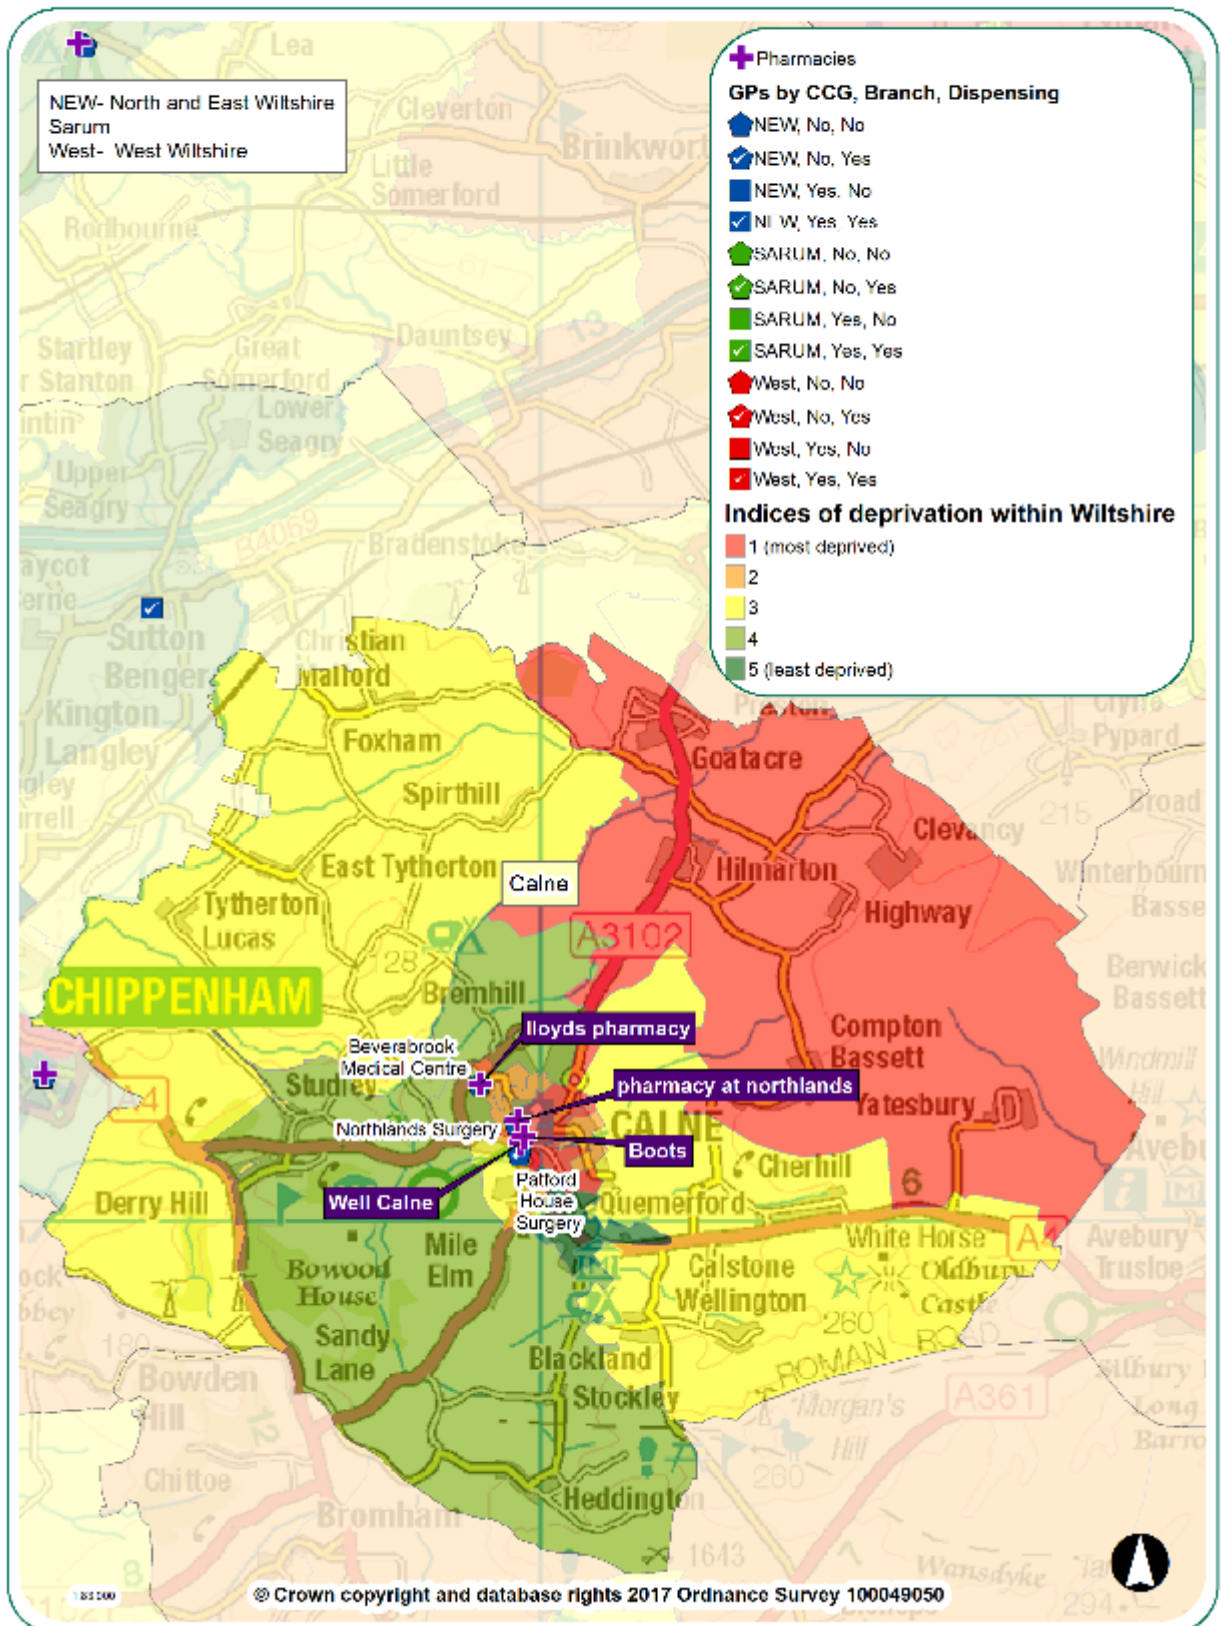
NEW- North and East Wiltshire
Sarum
West- West Wiltshire

Pharmacies
GPs by CCG, Branch, Dispensing
NEW, No, No
NEW, No, Yes
NEW, Yes, No
NEW, Yes, Yes
SARUM, No, No
SARUM, No, Yes
SARUM, Yes, No
SARUM, Yes, Yes
West, No, No
West, No, Yes
West, Yes, No
West, Yes, Yes
Indices of deprivation within Wiltshire
1 (most deprived)
2
3
4
5 (least deprived)

Lea
Cleverton
Brinkworth
Little Somerford
Rodbourne
Dauntsey
Startley
Stanton
Great Somerford
Lower Seagry
Upper Seagry
Bradenstoke
Sutton Benger
Kington Langley
Christian Malford
Foxham
Spirthill
Goatacre
Preston
Clyffe Pypard
Broad
Hilmarton
Clevancy
Highway
Winterbourne Bassett
Berwick Bassett
East Tytherton
Tytherton Lucas
Calne
A3102
CHIPPENHAM
Bremhill
lloyds pharmacy
Beversbrook Medical Centre
Studley
pharmacy at northlands
Compton Bassett
Yatesbury
Windmill Hill
Avebury
Northlands Surgery
CALNE
Boots
Cherhill
Derry Hill
Patford House Surgery
Well Calne
Quemerford
White Horse
A4
Avebury Trusloe
Mile Elm
Bowood House
Calstone Wellington
Oldbury Castle
Sandy Lane
Blackland
Stockley
ROMAN ROAD
A361
Morgan's Hill
Silbury
Long Barrow
Bowden Hill
Chittoe
Heddington
Bromham
Wansdyke
© Crown copyright and database rights 2017 Ordnance Survey 100049050